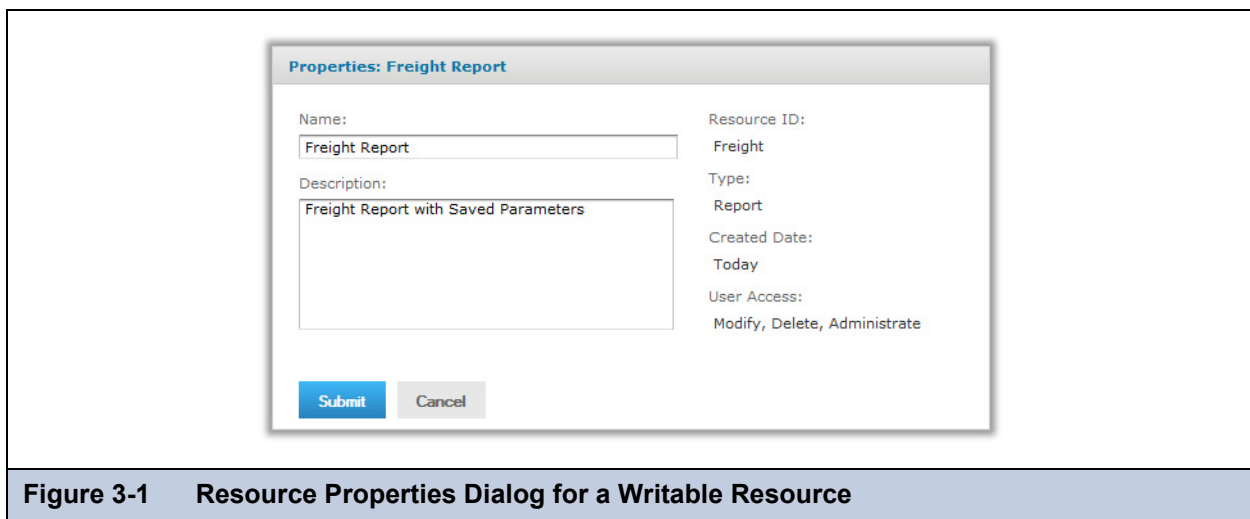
Properties: Freight Report

Name:

Freight Report

Description:

Freight Report with Saved Parameters

Resource ID:

Freight

Type:

Report

Created Date:

Today

User Access:

Modify, Delete, Administrate

Submit

Cancel

Figure 3-1 Resource Properties Dialog for a Writable Resource